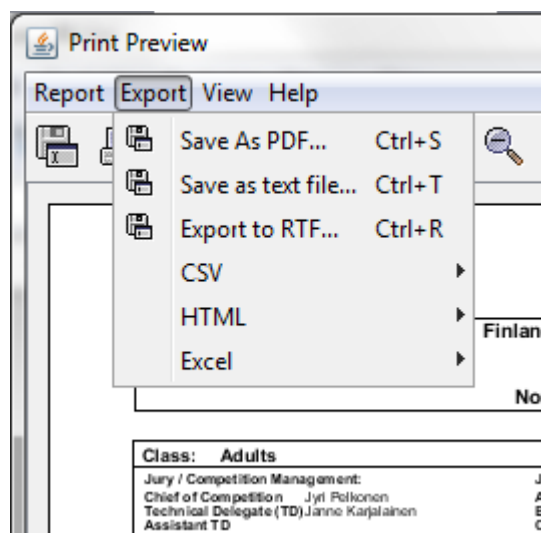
Print Preview

Report Export View Help

Save As PDF... Ctrl+S
Save as text file... Ctrl+T
Export to RTF... Ctrl+R
CSV
HTML
Excel

Finlan

No

Class: Adults
Jury / Competition Management:
Chief of Competition Jyri Pelkonen
Technical Delegate (TD) Janne Karjalainen
Assistant TD